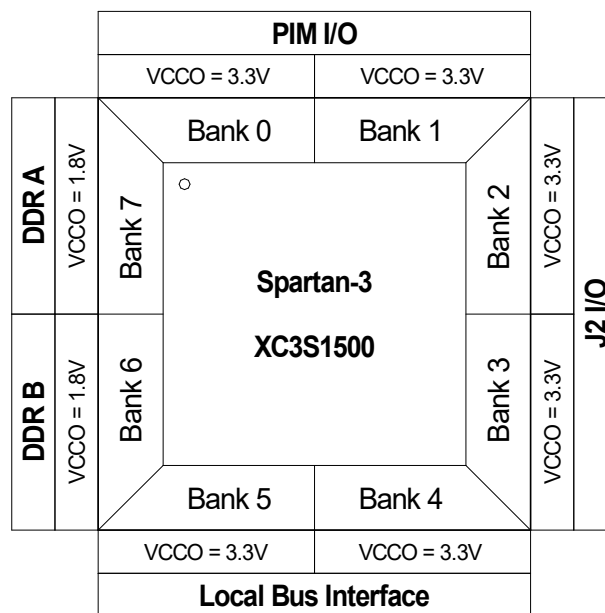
PIM I/O

VCCO = 3.3V
VCCO = 3.3V

DDR A
VCCO = 1.8V

Bank 0
Bank 1

Bank 7
Bank 2

VCCO = 3.3V

J2 I/O

Spartan-3

XC3S1500

DDR B
VCCO = 1.8V

Bank 6
Bank 3

VCCO = 3.3V

Bank 5
Bank 4

VCCO = 3.3V
VCCO = 3.3V

Local Bus Interface